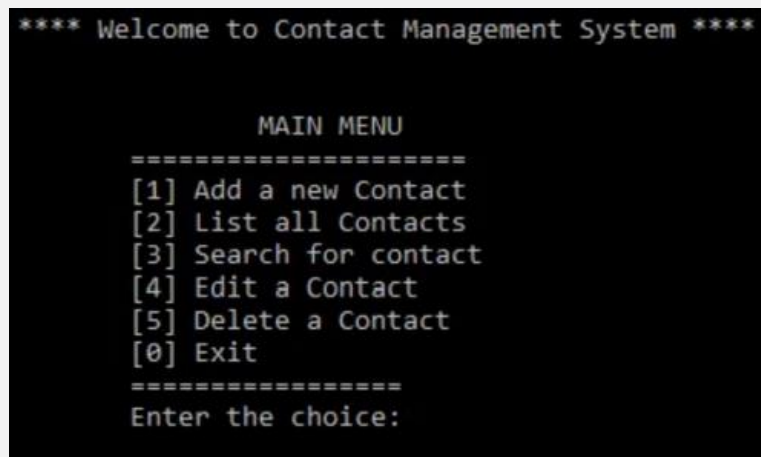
**** Welcome to Contact Management System ****

MAIN MENU
=====================
[1] Add a new Contact
[2] List all Contacts
[3] Search for contact
[4] Edit a Contact
[5] Delete a Contact
[0] Exit
=================
Enter the choice: